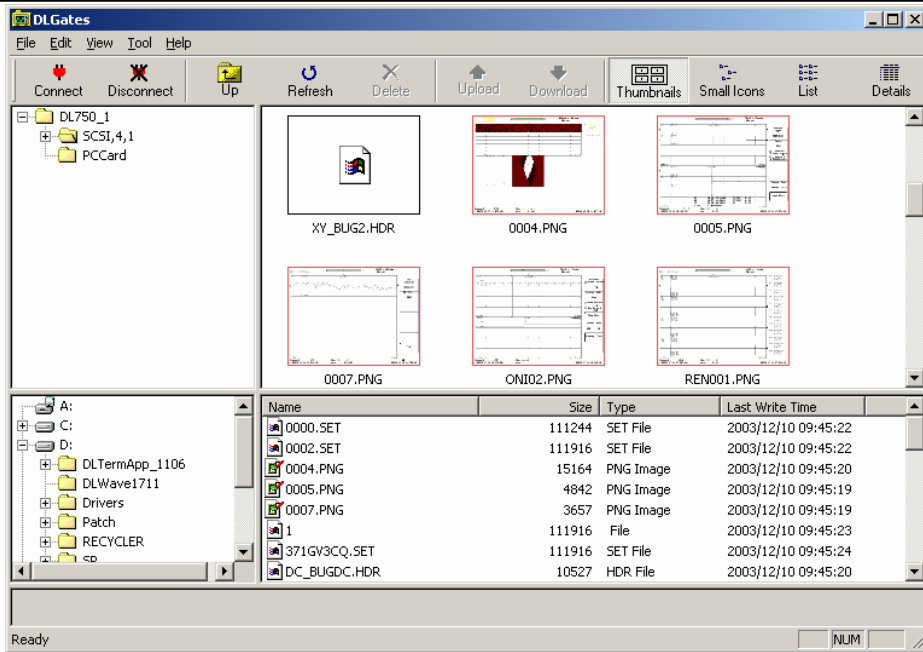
DLGates

File Edit View Tool Help

Connect Disconnect Up Refresh Delete Upload Download Thumbnails Small Icons List Details

DL750_1
SCSI,4,1
PCCard

XY_BUG2.HDR
0004.PNG
0005.PNG
0007.PNG
ONI02.PNG
REN001.PNG

A:
C:
D:
DLTermApp_1106
DLWave1711
Drivers
Patch
RECYCLER
SP

| Name | Size | Type | Last Write Time |
|---|---|---|---|
| 0000.SET | 111244 | SET File | 2003/12/10 09:45:22 |
| 0002.SET | 111916 | SET File | 2003/12/10 09:45:22 |
| 0004.PNG | 15164 | PNG Image | 2003/12/10 09:45:20 |
| 0005.PNG | 4842 | PNG Image | 2003/12/10 09:45:19 |
| 0007.PNG | 3657 | PNG Image | 2003/12/10 09:45:19 |
| 1 | 111916 | File | 2003/12/10 09:45:23 |
| 371GV3CQ.SET | 111916 | SET File | 2003/12/10 09:45:24 |
| DC_BUGDC.HDR | 10527 | HDR File | 2003/12/10 09:45:20 |

Ready NUM